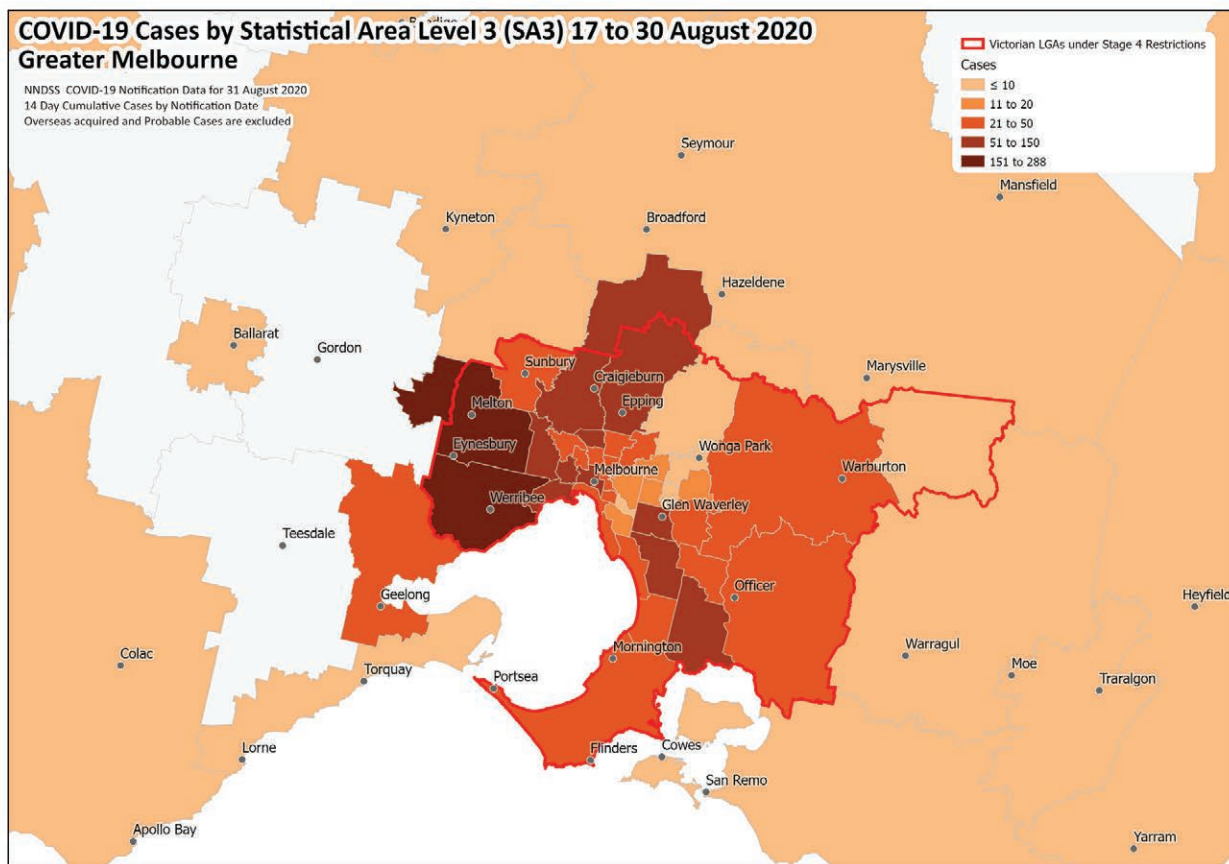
COVID-19 Cases by Statistical Area Level 3 (SA3) 17 to 30 August 2020
Greater Melbourne

NNDSS COVID-19 Notification Data for 31 August 2020
14 Day Cumulative Cases by Notification Date
Overseas acquired and Probable Cases are excluded

Victorian LGAs under Stage 4 Restrictions
Cases
≤ 10
11 to 20
21 to 50
51 to 150
151 to 288

Seymour
Mansfield
Kyneton
Broadford
Hazeldene
Ballarat
Gordon
Sunbury
Craigieburn
Marysville
Melton
Epping
Eynesbury
Wonga Park
Melbourne
Warburton
Werribee
Glen Waverley
Teesdale
Officer
Geelong
Heyfield
Colac
Warragul
Mornington
Moe
Torquay
Traralgon
Portsea
Lorne
Flinders
Cowes
San Remo
Apollo Bay
Yarram